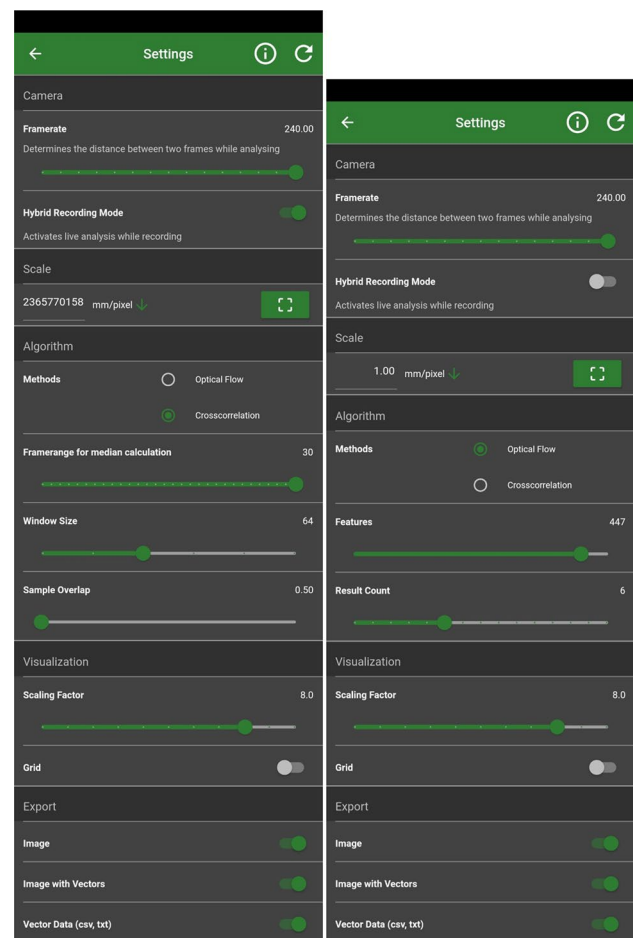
Settings

Camera

Framerate 240.00
Determines the distance between two frames while analysing

Hybrid Recording Mode
Activates live analysis while recording

Scale

2365770158 mm/pixel

Algorithm

Methods
Optical Flow
Crosscorrelation

Framerange for median calculation 30

Window Size 64

Sample Overlap 0.50

Visualization

Scaling Factor 8.0

Grid

Export

Image

Image with Vectors

Vector Data (csv, txt)

Settings

Camera

Framerate 240.00
Determines the distance between two frames while analysing

Hybrid Recording Mode
Activates live analysis while recording

Scale

1.00 mm/pixel

Algorithm

Methods
Optical Flow
Crosscorrelation

Features 447

Result Count 6

Visualization

Scaling Factor 8.0

Grid

Export

Image

Image with Vectors

Vector Data (csv, txt)